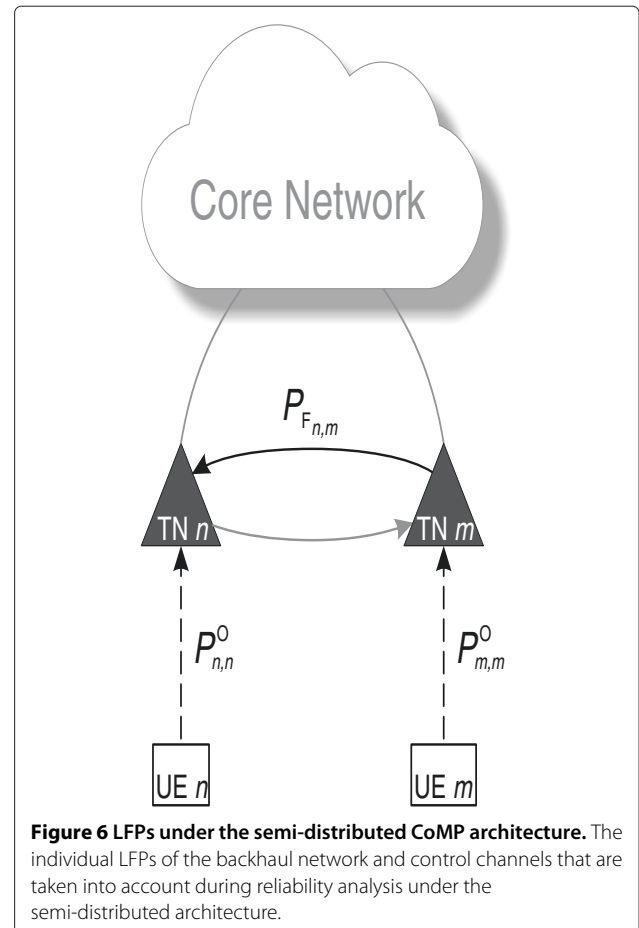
Core Network

$P_{F_{n,m}}$

TN $n$

TN $m$

$P^{O}_{n,n}$

$P^{O}_{m,m}$

UE $n$

UE $m$

**Figure 6 LFPs under the semi-distributed CoMP architecture.** The individual LFPs of the backhaul network and control channels that are taken into account during reliability analysis under the semi-distributed architecture.